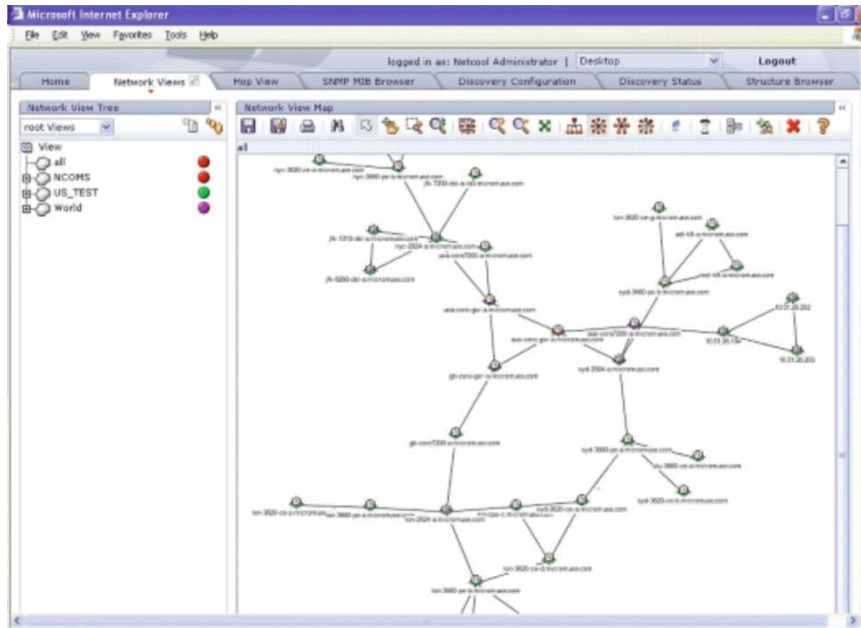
Microsoft Internet Explorer

File Edit View Favorites Tools Help

logged in as: Netcool Administrator | Desktop Logout

Home Network Views Hop View SNMP MIB Browser Discovery Configuration Discovery Status Structure Browser

Network View Tree

root Views

View
all
NCOMS
US_TEST
World

Network View Map

all

nyc-3620-ce-a.micromuse.com
nyc-3660-pe-b.micromuse.com
jfk-7200-dsl-a.micromuse.com
lon-3620-ce-g.micromuse.com
jfk-1310-dsl-a.micromuse.com
nyc-2924-a.micromuse.com
asa-core7200-a.micromuse.com
jfk-5200-dsl-a.micromuse.com
syd-3660-pe-a.micromuse.com
asa-core-gsr-a.micromuse.com
asa-core7200-a.micromuse.com
asa-core-gsr-a.micromuse.com
10.37.20.202
10.01.20.154
10.01.20.200
syd-2924-a.micromuse.com
gb-core-gsr-a.micromuse.com
gb-core7200-a.micromuse.com
syd-3660-pe-a.micromuse.com
syd-3660-ce-a.micromuse.com
syd-3620-ce-b.micromuse.com
lon-3620-ce-a.micromuse.com
lon-3660-pe-a.micromuse.com
lon-2924-a.micromuse.com
syd-3620-ce-a.micromuse.com
lon-3620-ce-b.micromuse.com
lon-3660-pe-b.micromuse.com